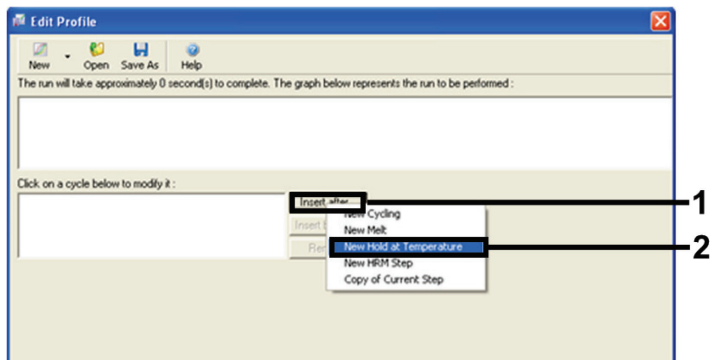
Edit Profile

New Open Save As Help

The run will take approximately 0 second(s) to complete. The graph below represents the run to be performed :

Click on a cycle below to modify it :

Insert after

Insert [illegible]

Re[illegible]

New Cycling

New Melt

New Hold at Temperature

New HRM Step

Copy of Current Step

1

2